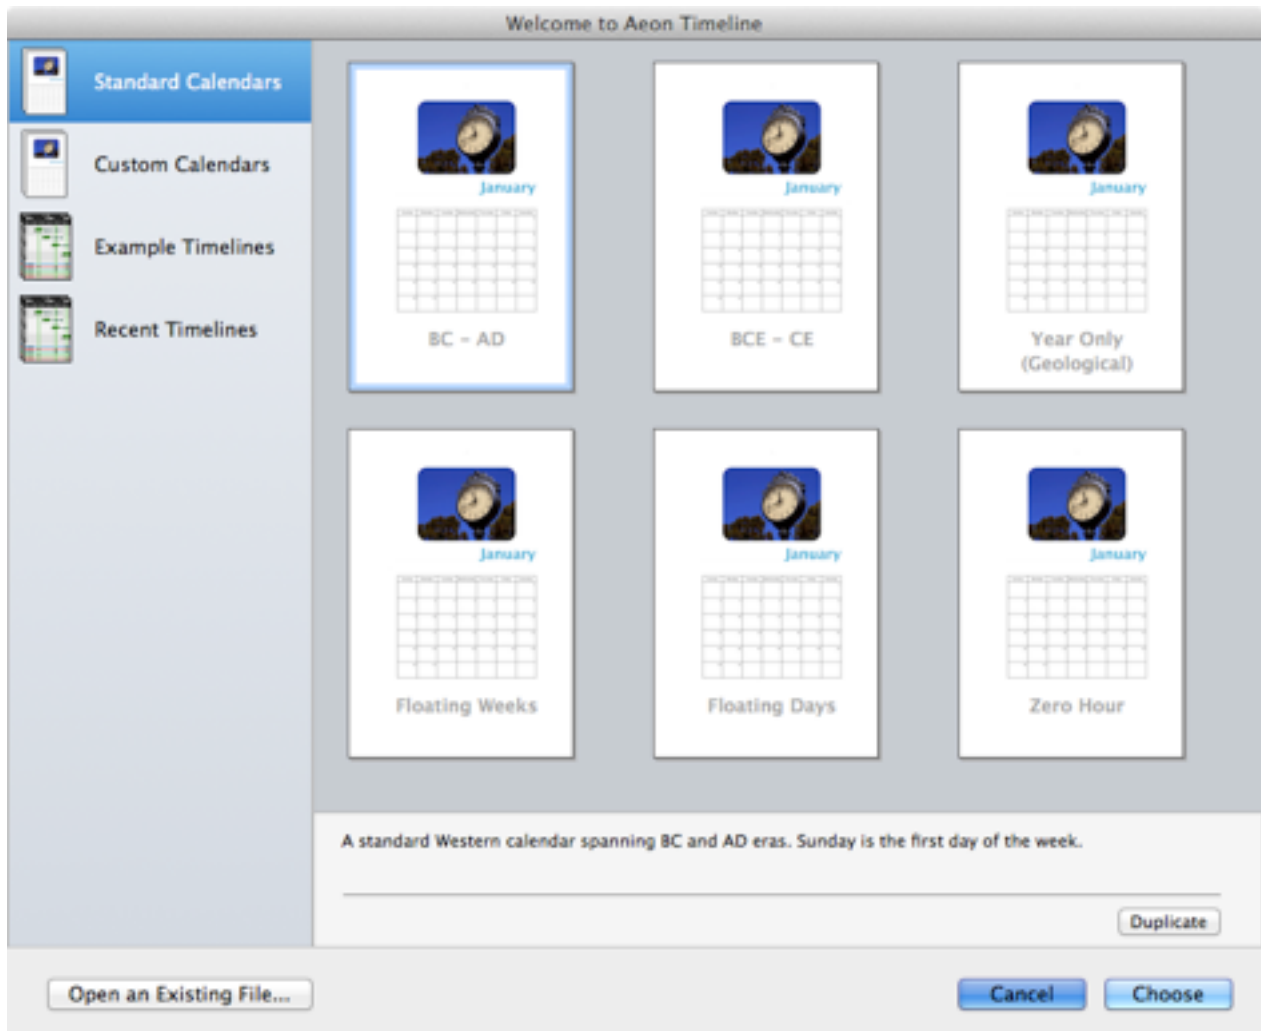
Welcome to Aeon Timeline

Standard Calendars

Custom Calendars

Example Timelines

Recent Timelines

January

BC – AD

January

BCE – CE

January

Year Only (Geological)

January

Floating Weeks

January

Floating Days

January

Zero Hour

A standard Western calendar spanning BC and AD eras. Sunday is the first day of the week.

Duplicate

Open an Existing File...

Cancel

Choose